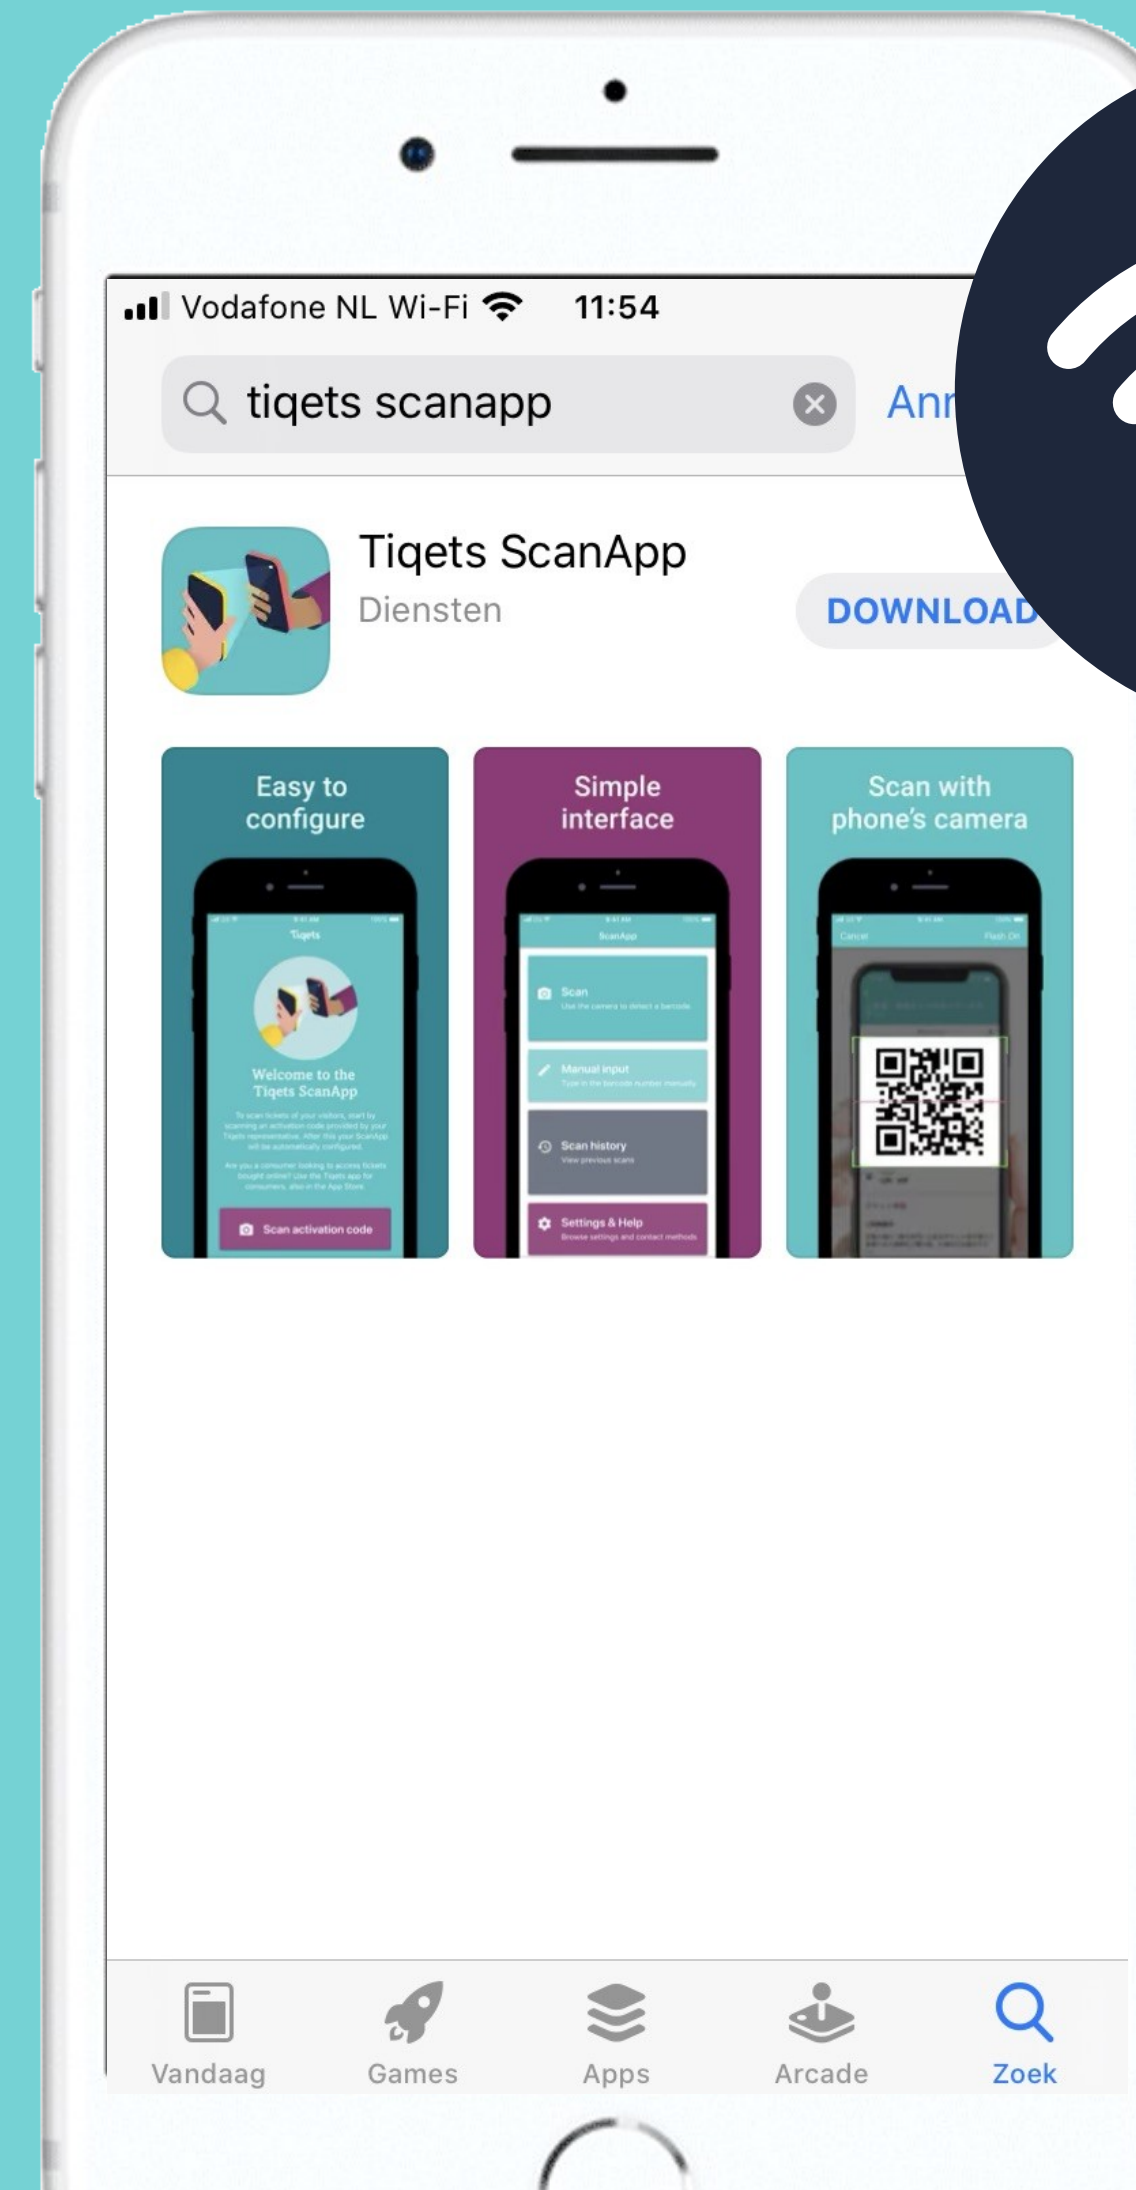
Vodafone NL Wi-Fi 11:54

tiqets scanapp

Ann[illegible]

Tiqets ScanApp
Diensten

DOWNLOAD

Easy to configure

Tiqets

Welcome to the Tiqets ScanApp

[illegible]

Scan activation code

Simple interface

ScanApp

Scan
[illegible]

Manual input
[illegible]

Scan history
View previous scans

Settings & Help
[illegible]

Scan with phone's camera

Cancel

Flash On

Vandaag
Games
Apps
Arcade
Zoek